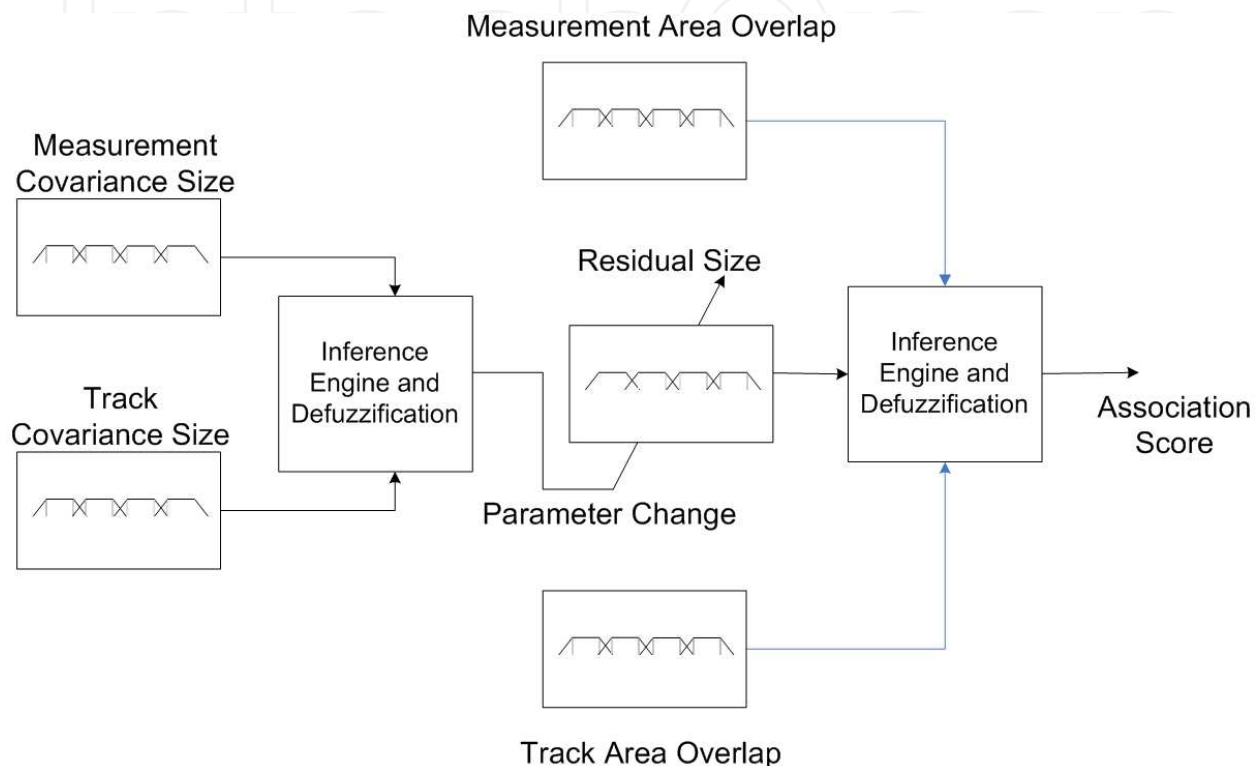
Measurement Area Overlap

Measurement Covariance Size

Residual Size

Inference Engine and Defuzzification

Inference Engine and Defuzzification

Track Covariance Size

Association Score

Parameter Change

Track Area Overlap